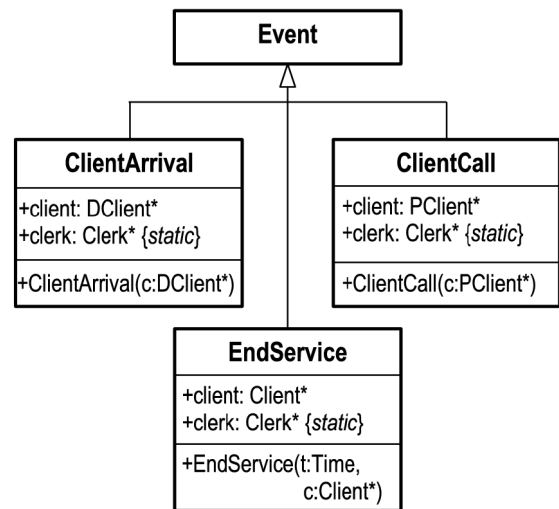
Event

ClientArrival

+client: DClient*
+clerk: Clerk* {static}

+ClientArrival(c:DClient*)

ClientCall

+client: PClient*
+clerk: Clerk* {static}

+ClientCall(c:PClient*)

EndService

+client: Client*
+clerk: Clerk* {static}

+EndService(t:Time, c:Client*)